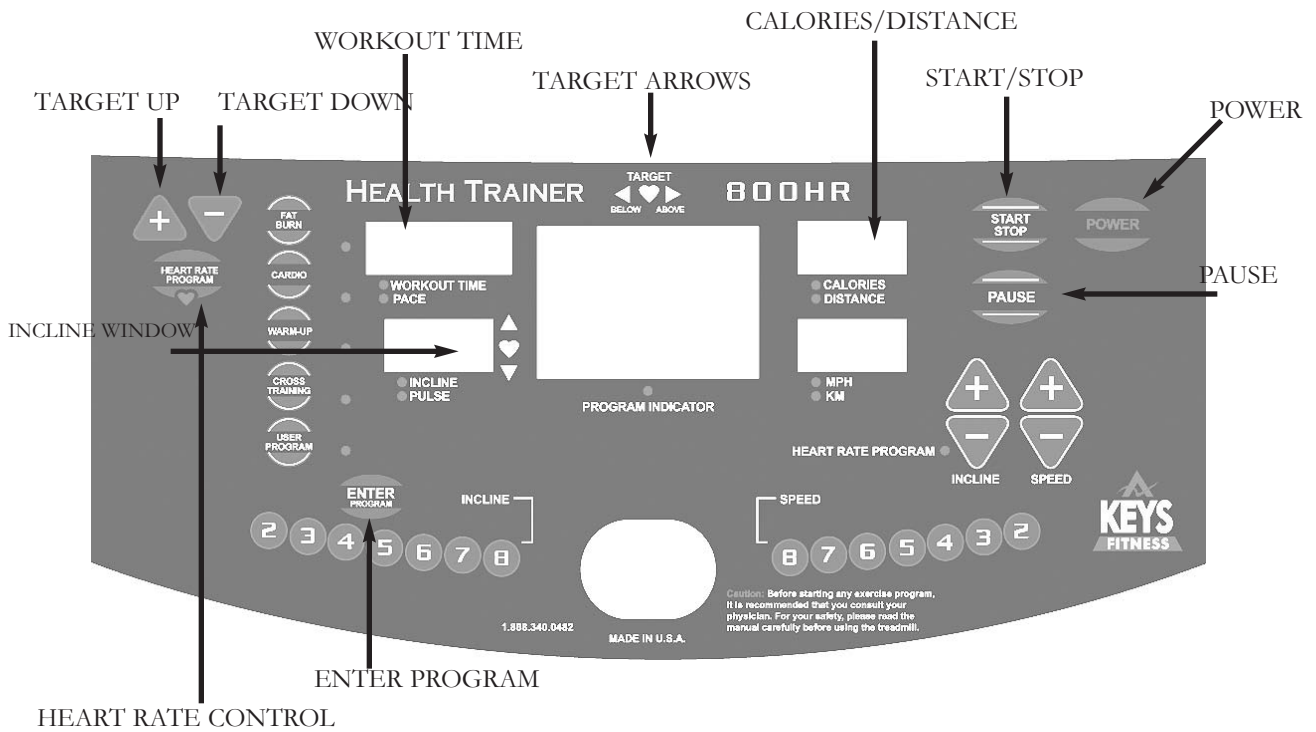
WORKOUT TIME

CALORIES/DISTANCE

TARGET ARROWS

START/STOP

TARGET UP

TARGET DOWN

POWER

HEALTH TRAINER

TARGET

BELOW

ABOVE

800HR

+

−

FAT BURN

HEART RATE PROGRAM

CARDIO

WORKOUT TIME

PACE

CALORIES

DISTANCE

START STOP

POWER

PAUSE

PAUSE

INCLINE WINDOW

WARM-UP

CROSS TRAINING

USER PROGRAM

INCLINE

PULSE

PROGRAM INDICATOR

MPH

KM

HEART RATE PROGRAM

INCLINE

SPEED

ENTER PROGRAM

INCLINE

SPEED

2 3 4 5 6 7 8

8 7 6 5 4 3 2

KEYS FITNESS

1.888.340.0482

MADE IN U.S.A.

Caution: Before starting any exercise program, it is recommended that you consult your physician. For your safety, please read the manual carefully before using the treadmill.

ENTER PROGRAM

HEART RATE CONTROL